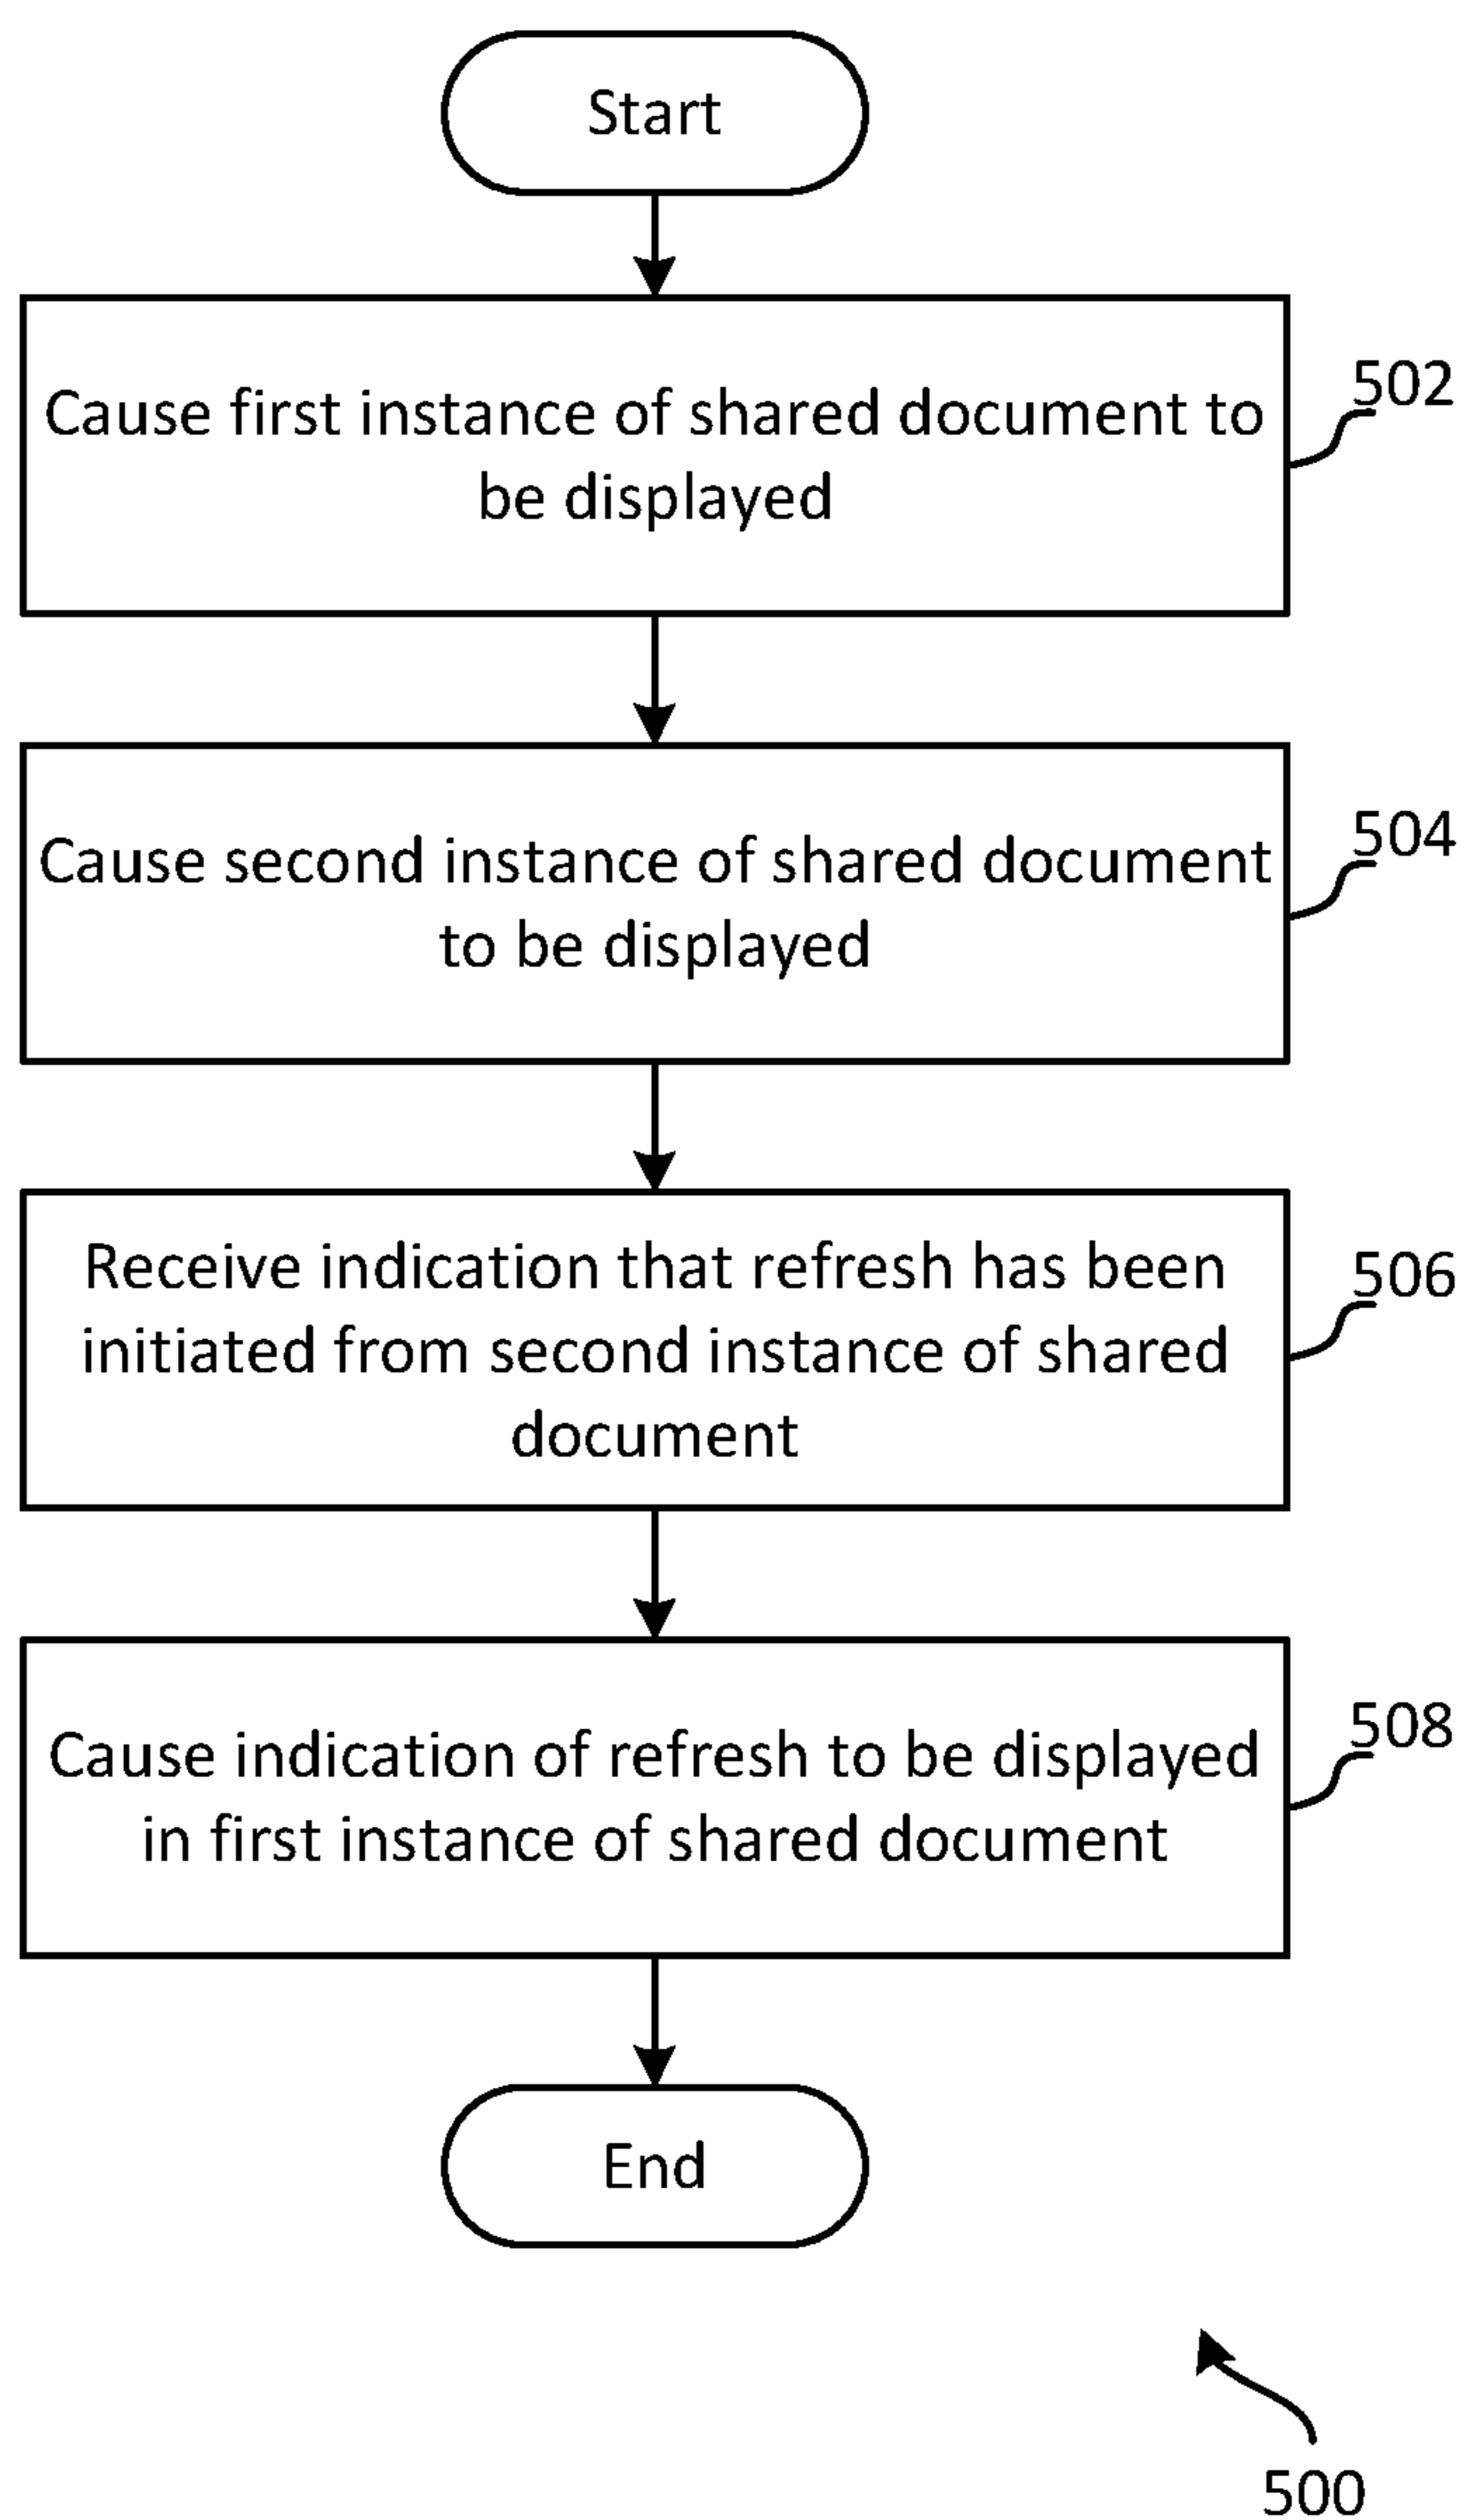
Start

Cause first instance of shared document to be displayed

502

Cause second instance of shared document to be displayed

504

Receive indication that refresh has been initiated from second instance of shared document

506

Cause indication of refresh to be displayed in first instance of shared document

508

End

500